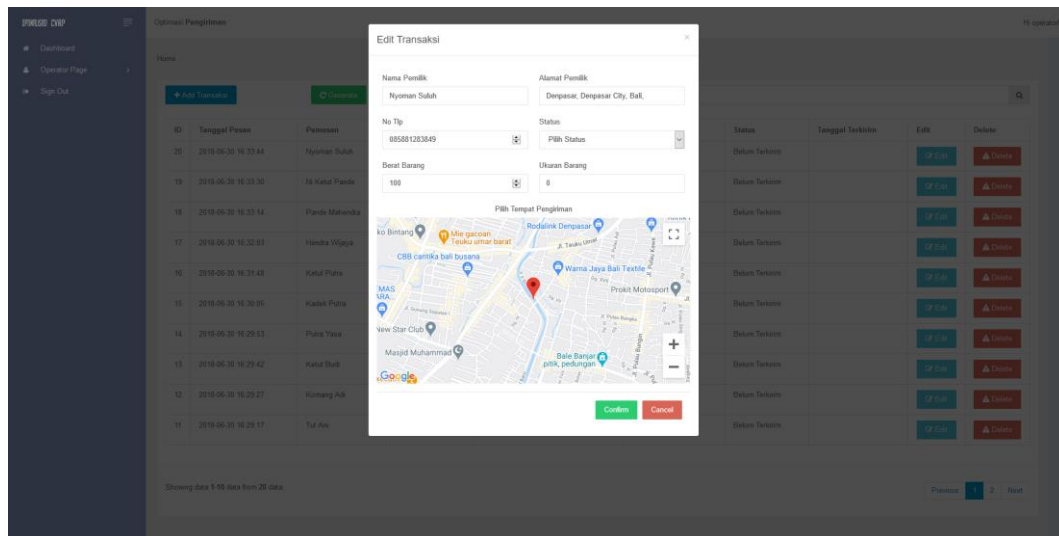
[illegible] CVRP

Dashboard
Operator Page
Sign Out

Optimasi Pengiriman

Hi operator

Home

+ Add Transaksi

Generate

| ID | Tanggal Pesan | Pemesan | Status | Tanggal Terkirim | Edit | Delete |
|---|---|---|---|---|---|---|
| 20 | 2018-06-30 16:33:44 | Nyoman Suluh | Belum Terkirim | | Edit | Delete |
| 19 | 2018-06-30 16:33:30 | Ni Ketut Pande | Belum Terkirim | | Edit | Delete |
| 18 | 2018-06-30 16:33:14 | Pande Mahendra | Belum Terkirim | | Edit | Delete |
| 17 | 2018-06-30 16:32:03 | Hendra Wijaya | Belum Terkirim | | Edit | Delete |
| 16 | 2018-06-30 16:31:48 | Ketut Putra | Belum Terkirim | | Edit | Delete |
| 15 | 2018-06-30 16:30:05 | Kadek Putra | Belum Terkirim | | Edit | Delete |
| 14 | 2018-06-30 16:29:53 | Putra Yasa | Belum Terkirim | | Edit | Delete |
| 13 | 2018-06-30 16:29:42 | Ketut Budi | Belum Terkirim | | Edit | Delete |
| 12 | 2018-06-30 16:29:27 | Komang Adi | Belum Terkirim | | Edit | Delete |
| 11 | 2018-06-30 16:29:17 | Tut Ari | Belum Terkirim | | Edit | Delete |

Showing data 1-10 data from 20 data

Previous 1 2 Next

Edit Transaksi

Nama Pemilik
Nyoman Suluh

Alamat Pemilik
Denpasar, Denpasar City, Bali,

No Tlp
085881283849

Status
Pilih Status

Berat Barang
100

Ukuran Barang
8

Pilih Tempat Pengiriman

ko Bintang
Mie gacoan Teuku umar barat
Rodalink Denpasar
Jl. Teuku Umar
CBB cantika bali busana
Warna Jaya Bali Textile
MAS ARA
Prokit Motosport
New Star Club
Masjid Muhammad
Bale Banjar pitik, pedungan
Google

Confirm
Cancel